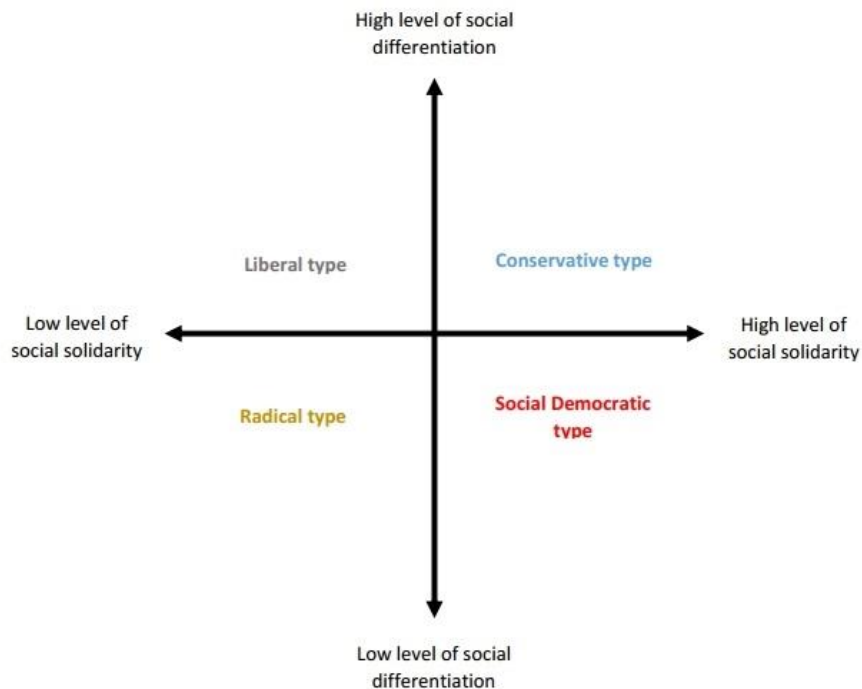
High level of social differentiation

Liberal type

Conservative type

Low level of social solidarity

High level of social solidarity

Radical type

Social Democratic type

Low level of social differentiation